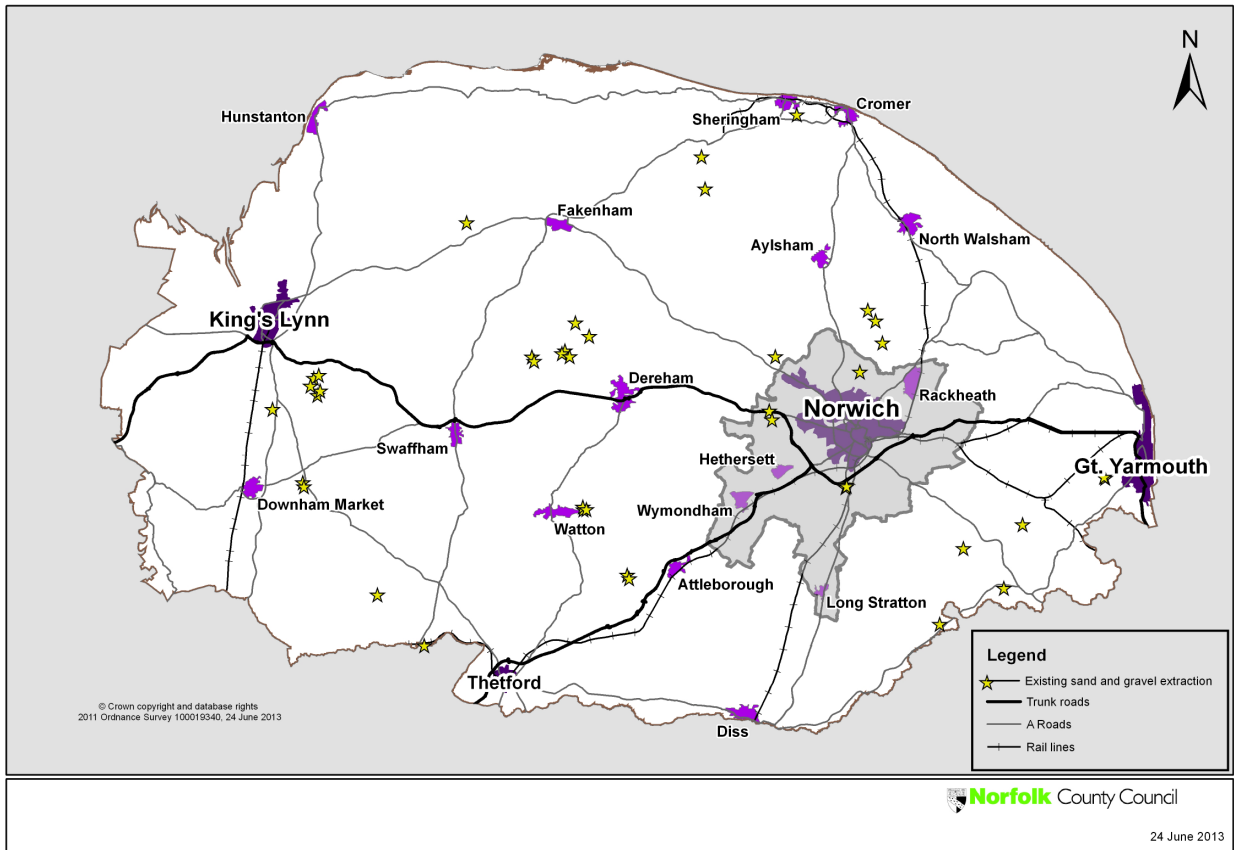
N

Hunstanton

Sheringham

Cromer

Fakenham

Aylsham

North Walsham

King's Lynn

Dereham

Norwich

Rackheath

Swaffham

Hethersett

Gt. Yarmouth

Downham Market

Wymondham

Watton

Attleborough

Long Stratton

Thetford

Diss

© Crown copyright and database rights 2011 Ordnance Survey 100019340, 24 June 2013

Legend
Existing sand and gravel extraction
Trunk roads
A Roads
Rail lines

Norfolk County Council

24 June 2013